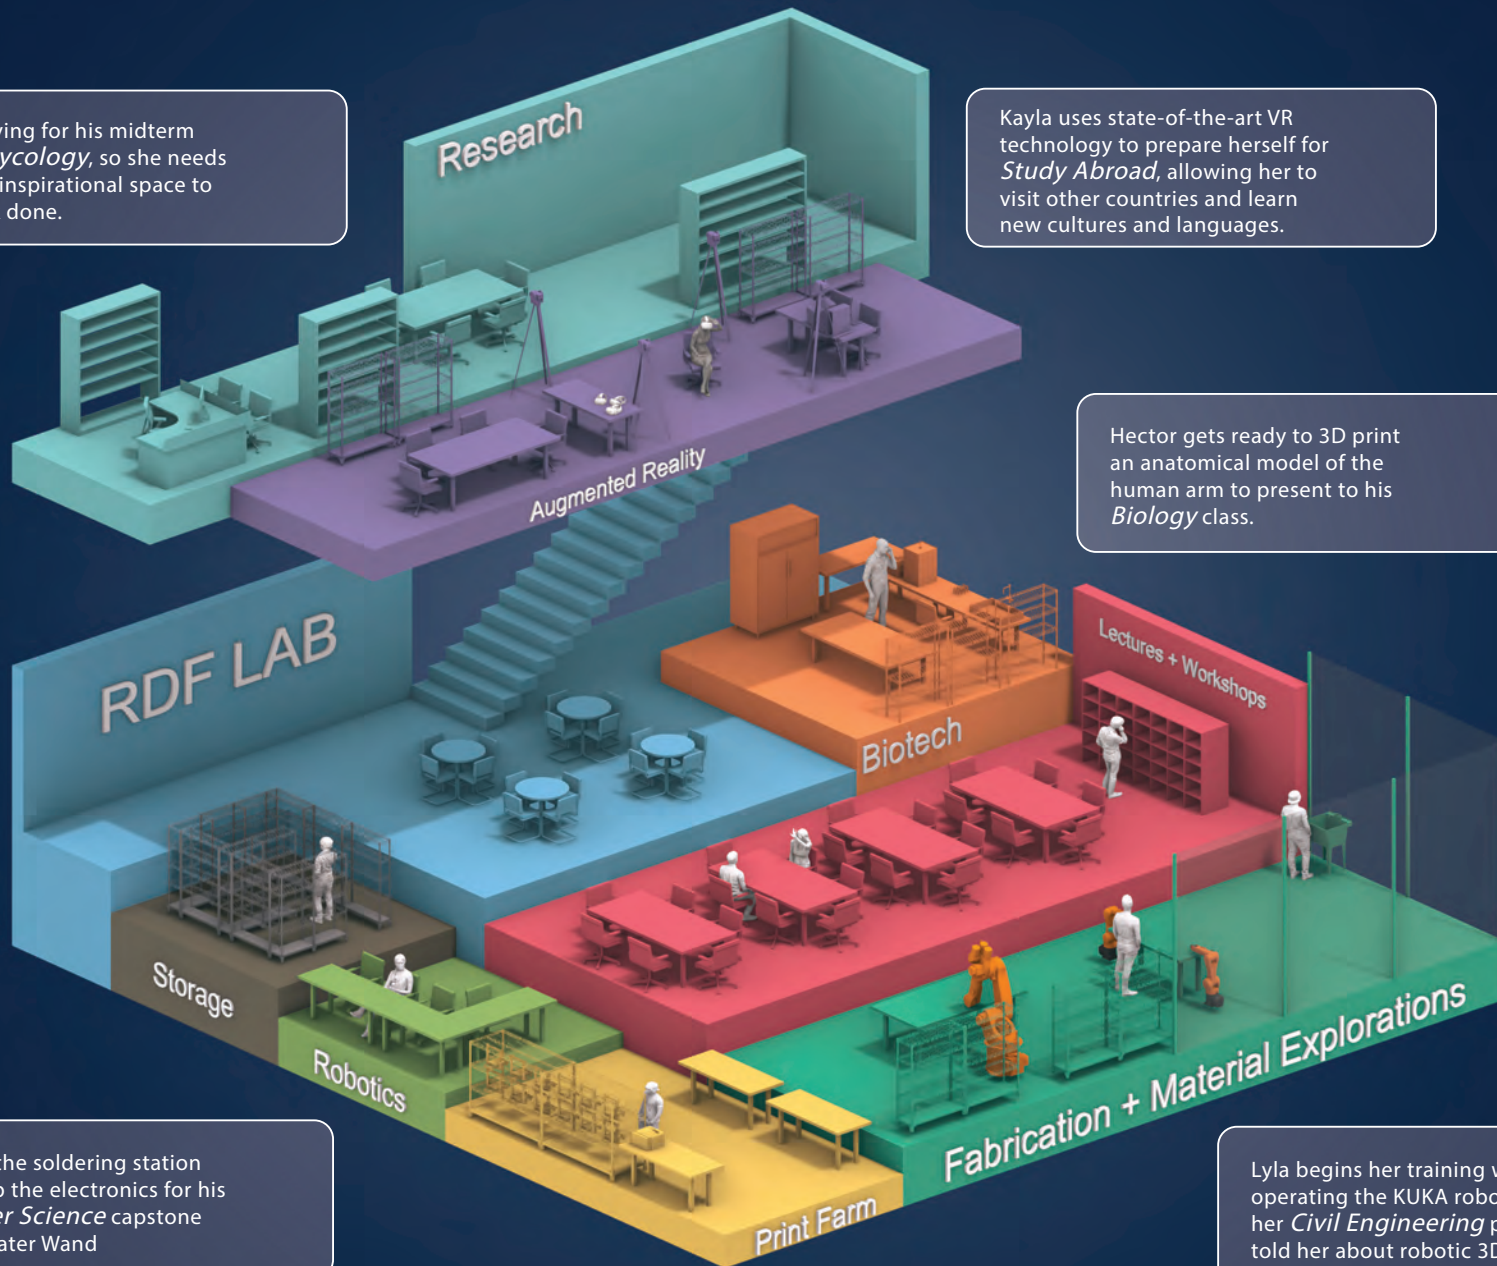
ying for his midterm ycology, so she needs inspirational space to done.

Research

Kayla uses state-of-the-art VR technology to prepare herself for Study Abroad, allowing her to visit other countries and learn new cultures and languages.

Augmented Reality

Hector gets ready to 3D print an anatomical model of the human arm to present to his Biology class.

RDF LAB

Lectures + Workshops

Biotech

Storage

Robotics

Fabrication + Material Explorations

Print Farm

the soldering station the electronics for his er Science capstone ater Wand

Lyla begins her training operating the KUKA robo her Civil Engineering told her about robotic 3D